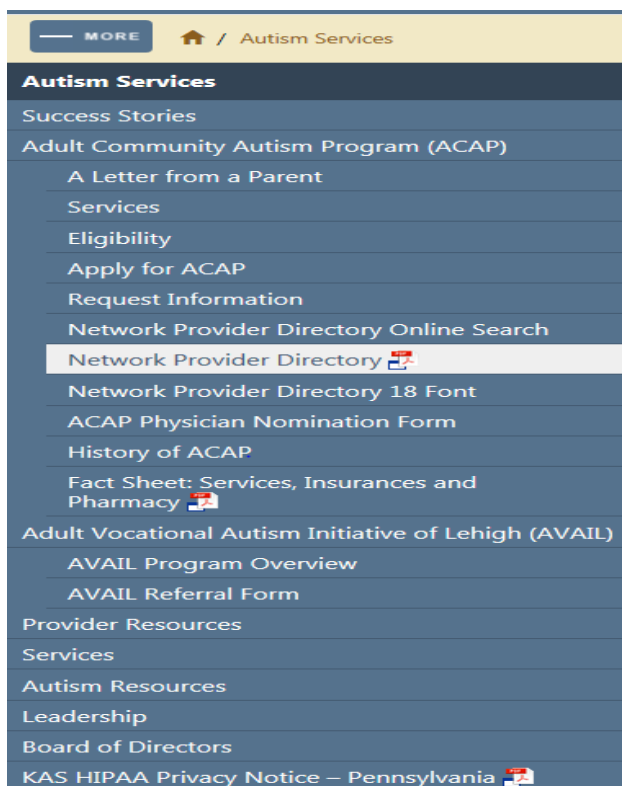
MORE

/ Autism Services

Autism Services

Success Stories

Adult Community Autism Program (ACAP)

A Letter from a Parent

Services

Eligibility

Apply for ACAP

Request Information

Network Provider Directory Online Search

Network Provider Directory

Network Provider Directory 18 Font

ACAP Physician Nomination Form

History of ACAP

Fact Sheet: Services, Insurances and Pharmacy

Adult Vocational Autism Initiative of Lehigh (AVAIL)

AVAIL Program Overview

AVAIL Referral Form

Provider Resources

Services

Autism Resources

Leadership

Board of Directors

KAS HIPAA Privacy Notice – Pennsylvania